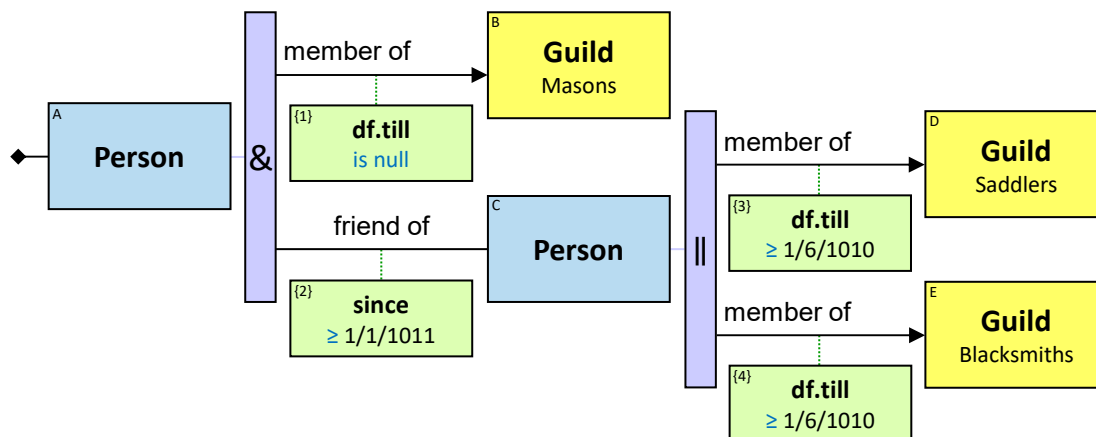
A
Person

&

member of

B
Guild
Masons

{1}
df.till
is null

friend of

C
Person

{2}
since
≥ 1/1/1011

||

member of

D
Guild
Saddlers

{3}
df.till
≥ 1/6/1010

member of

E
Guild
Blacksmiths

{4}
df.till
≥ 1/6/1010